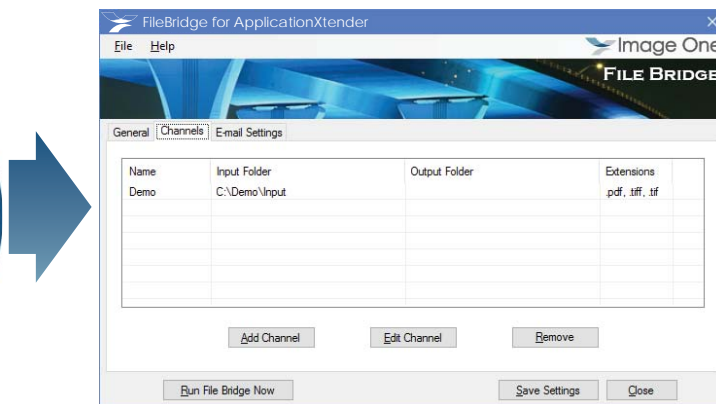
FileBridge for ApplicationXtender

File Help

Image One

FILE BRIDGE

General Channels E-mail Settings

| Name | Input Folder | Output Folder | Extensions |
|---|---|---|---|
| Demo | C:\Demo\Input | | .pdf, .tiff, .tif |

Add Channel Edit Channel Remove

Run File Bridge Now Save Settings Close